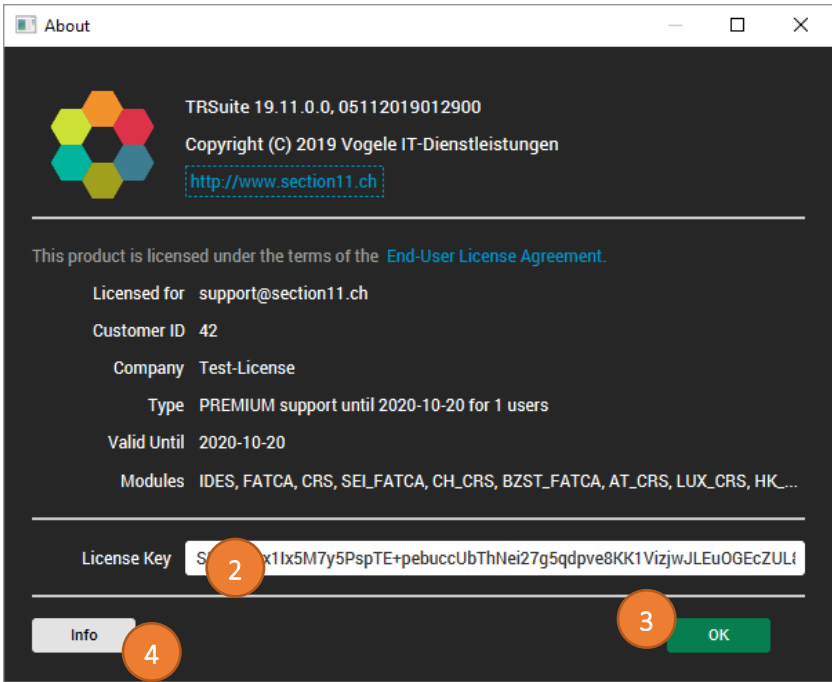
About

TRSuite 19.11.0.0, 05112019012900

Copyright (C) 2019 Vogele IT-Dienstleistungen

http://www.section11.ch

This product is licensed under the terms of the End-User License Agreement.

| | |
|---|---|
| Licensed for | support@section11.ch |
| Customer ID | 42 |
| Company | Test-License |
| Type | PREMIUM support until 2020-10-20 for 1 users |
| Valid Until | 2020-10-20 |
| Modules | IDES, FATCA, CRS, SEI_FATCA, CH_CRS, BZST_FATCA, AT_CRS, LUX_CRS, HK_... |

License Key S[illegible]x1Ix5M7y5PspTE+pebuccUbThNei27g5qdpve8KK1VizjwJLEuOGEcZUL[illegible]

2

Info

4

3

OK